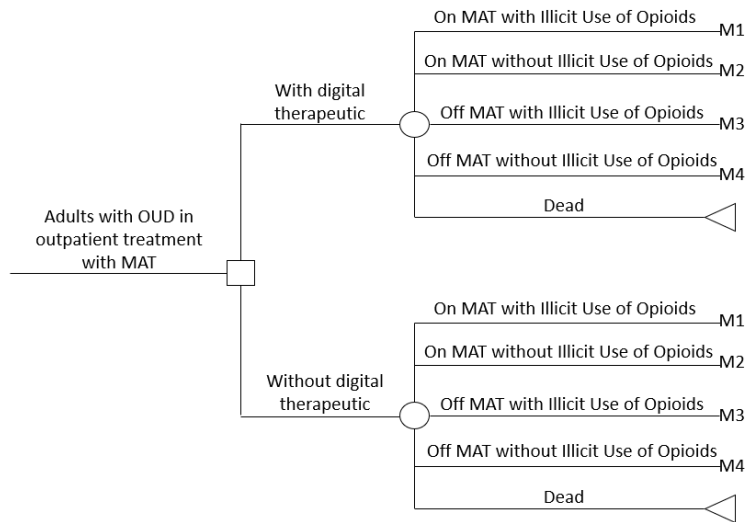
Adults with OUD in outpatient treatment with MAT

With digital therapeutic

On MAT with Illicit Use of Opioids
M1

On MAT without Illicit Use of Opioids
M2

Off MAT with Illicit Use of Opioids
M3

Off MAT without Illicit Use of Opioids
M4

Dead

Without digital therapeutic

On MAT with Illicit Use of Opioids
M1

On MAT without Illicit Use of Opioids
M2

Off MAT with Illicit Use of Opioids
M3

Off MAT without Illicit Use of Opioids
M4

Dead